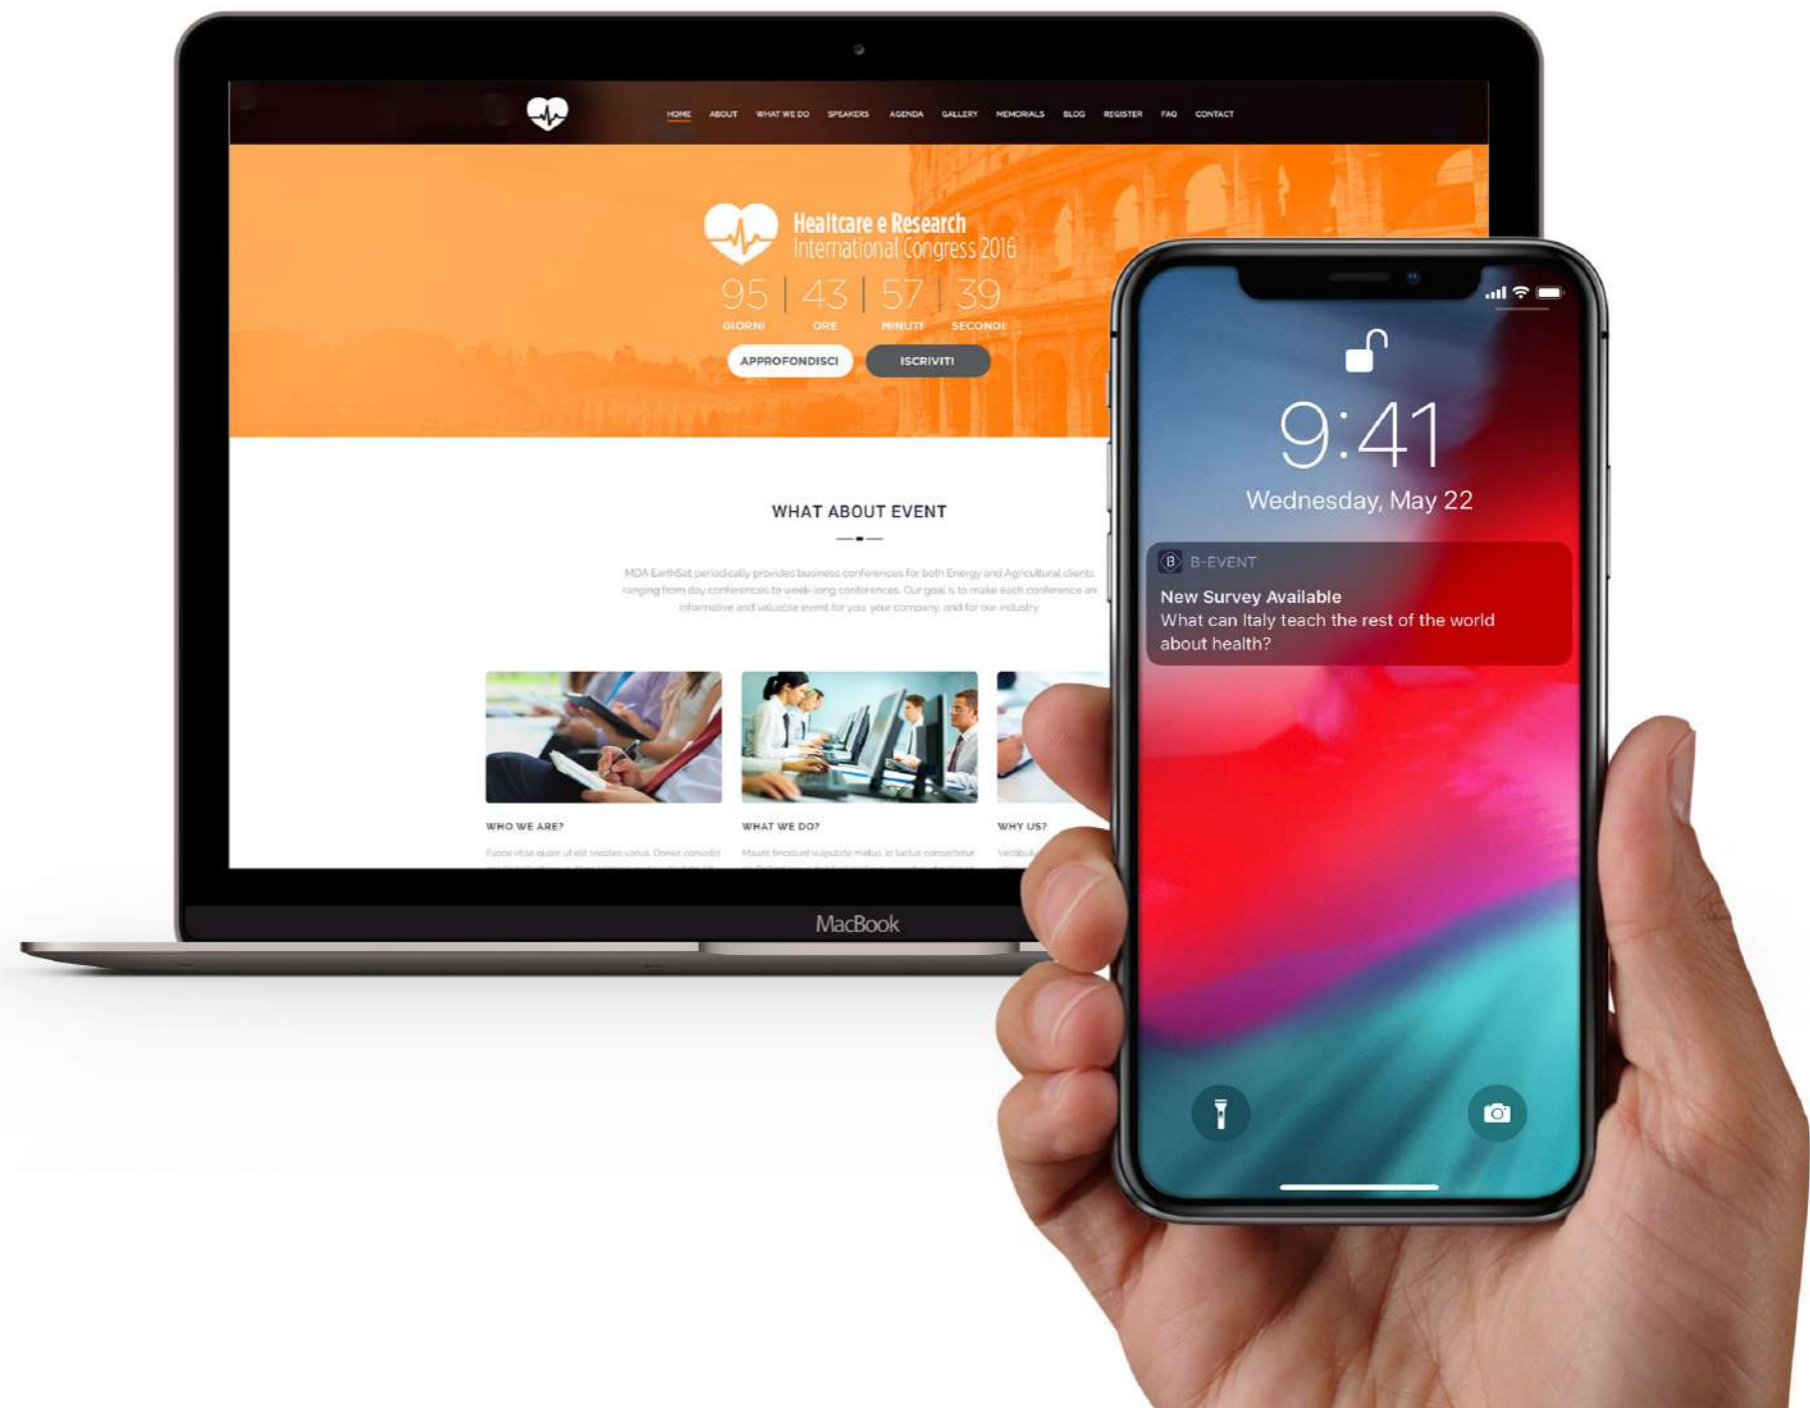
HOME ABOUT WHAT WE DO SPEAKERS AGENDA GALLERY MEMORIALS BLOG REGISTER FAQ CONTACT

Healtcare e Research
International Congress 2016

95 | 43 | 57 | 39
GIORNI ORE MINUTI SECONDI

APPROFONDISCI ISCRIVITI

WHAT ABOUT EVENT

MDA EarthSat periodically provides business conferences for both Energy and Agricultural clients ranging from day conferences to week-long conferences. Our goal is to make each conference an informative and valuable event for you, your company, and for our industry

WHO WE ARE?
Fusce vitae quam ut elit sodales varius. Donec convallis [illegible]

WHAT WE DO?
Mauris tincidunt vulputate metus, in luctus consectetur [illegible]

WHY US?
Vestibul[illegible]

MacBook

9:41
Wednesday, May 22

B-EVENT
New Survey Available
What can Italy teach the rest of the world about health?